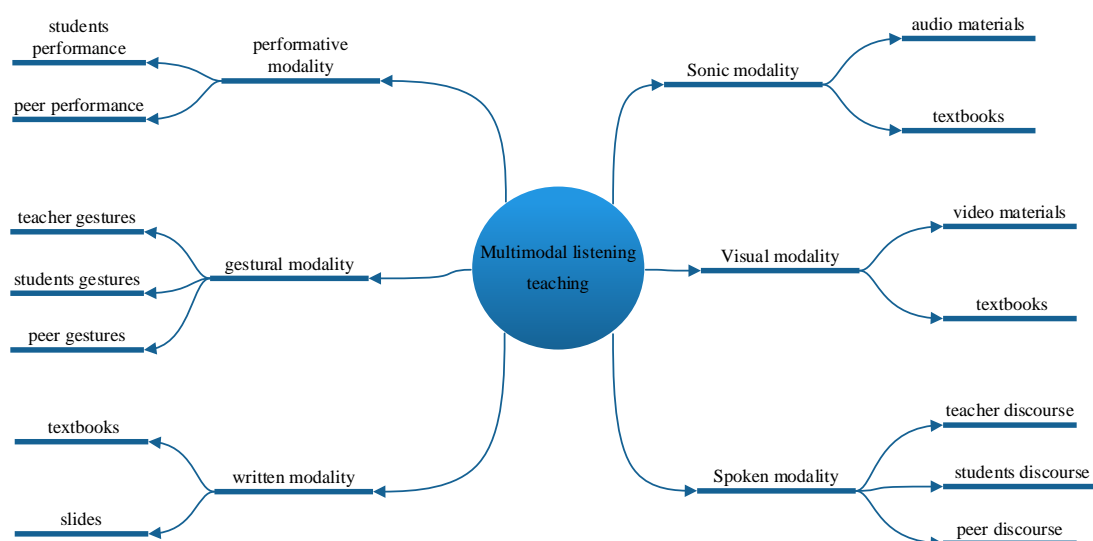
Multimodal listening teaching

performative modality

students performance

peer performance

gestural modality

teacher gestures

students gestures

peer gestures

written modality

textbooks

slides

Sonic modality

audio materials

textbooks

Visual modality

video materials

textbooks

Spoken modality

teacher discourse

students discourse

peer discourse